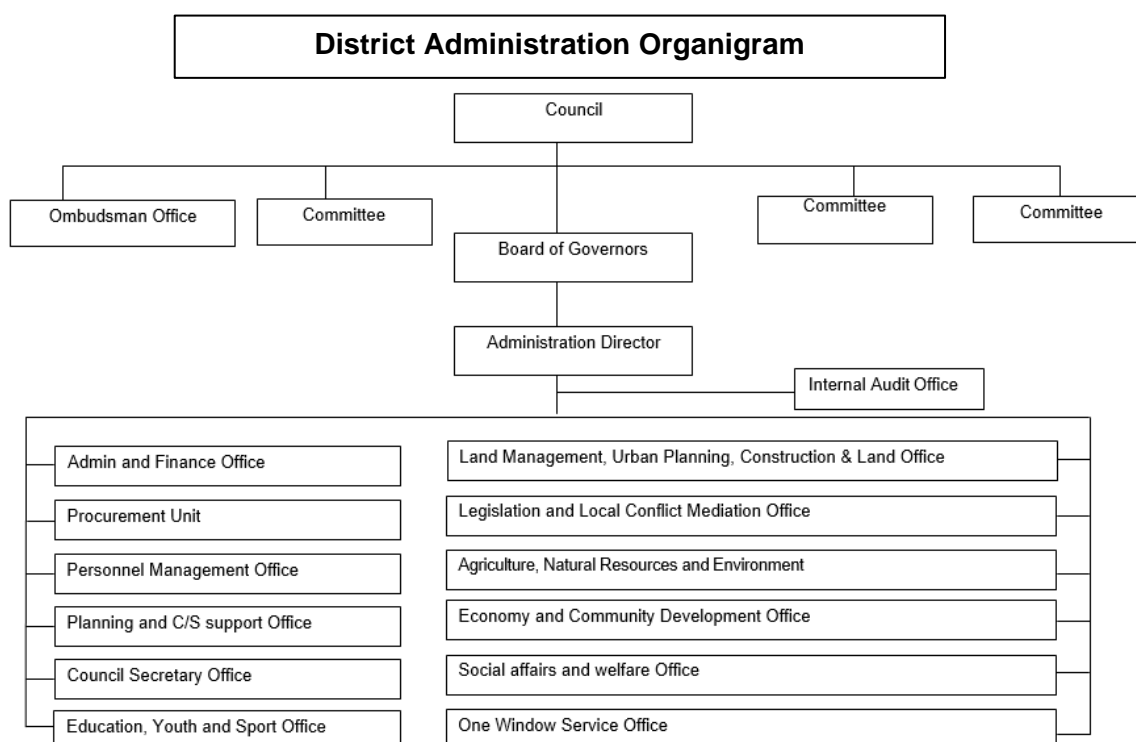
District Administration Organigram

Council

Ombudsman Office

Committee

Committee

Committee

Board of Governors

Administration Director

Internal Audit Office

Admin and Finance Office

Procurement Unit

Personnel Management Office

Planning and C/S support Office

Council Secretary Office

Education, Youth and Sport Office

Land Management, Urban Planning, Construction & Land Office

Legislation and Local Conflict Mediation Office

Agriculture, Natural Resources and Environment

Economy and Community Development Office

Social affairs and welfare Office

One Window Service Office